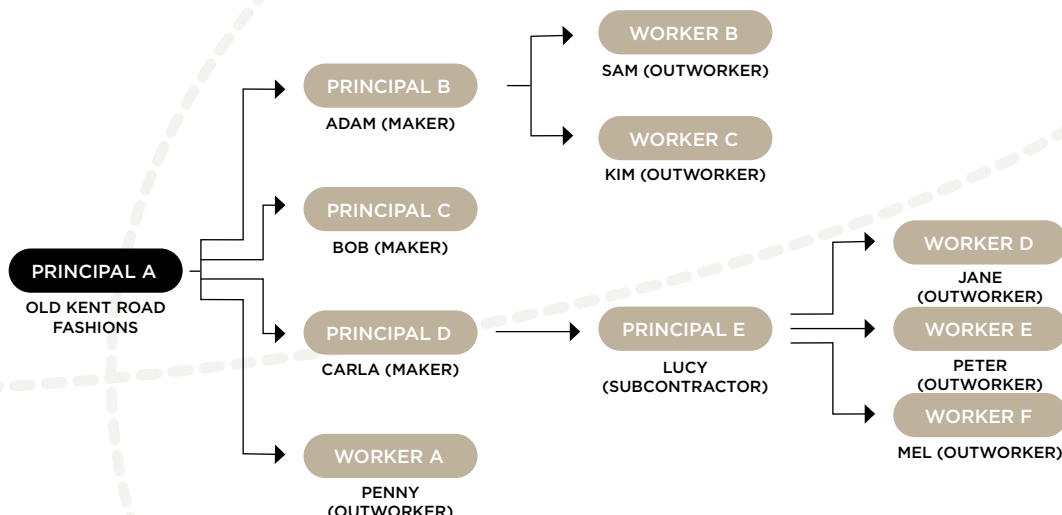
PRINCIPAL A
OLD KENT ROAD FASHIONS

PRINCIPAL B
ADAM (MAKER)

WORKER B
SAM (OUTWORKER)

WORKER C
KIM (OUTWORKER)

PRINCIPAL C
BOB (MAKER)

PRINCIPAL D
CARLA (MAKER)

PRINCIPAL E
LUCY (SUBCONTRACTOR)

WORKER D
JANE (OUTWORKER)

WORKER E
PETER (OUTWORKER)

WORKER F
MEL (OUTWORKER)

WORKER A
PENNY (OUTWORKER)